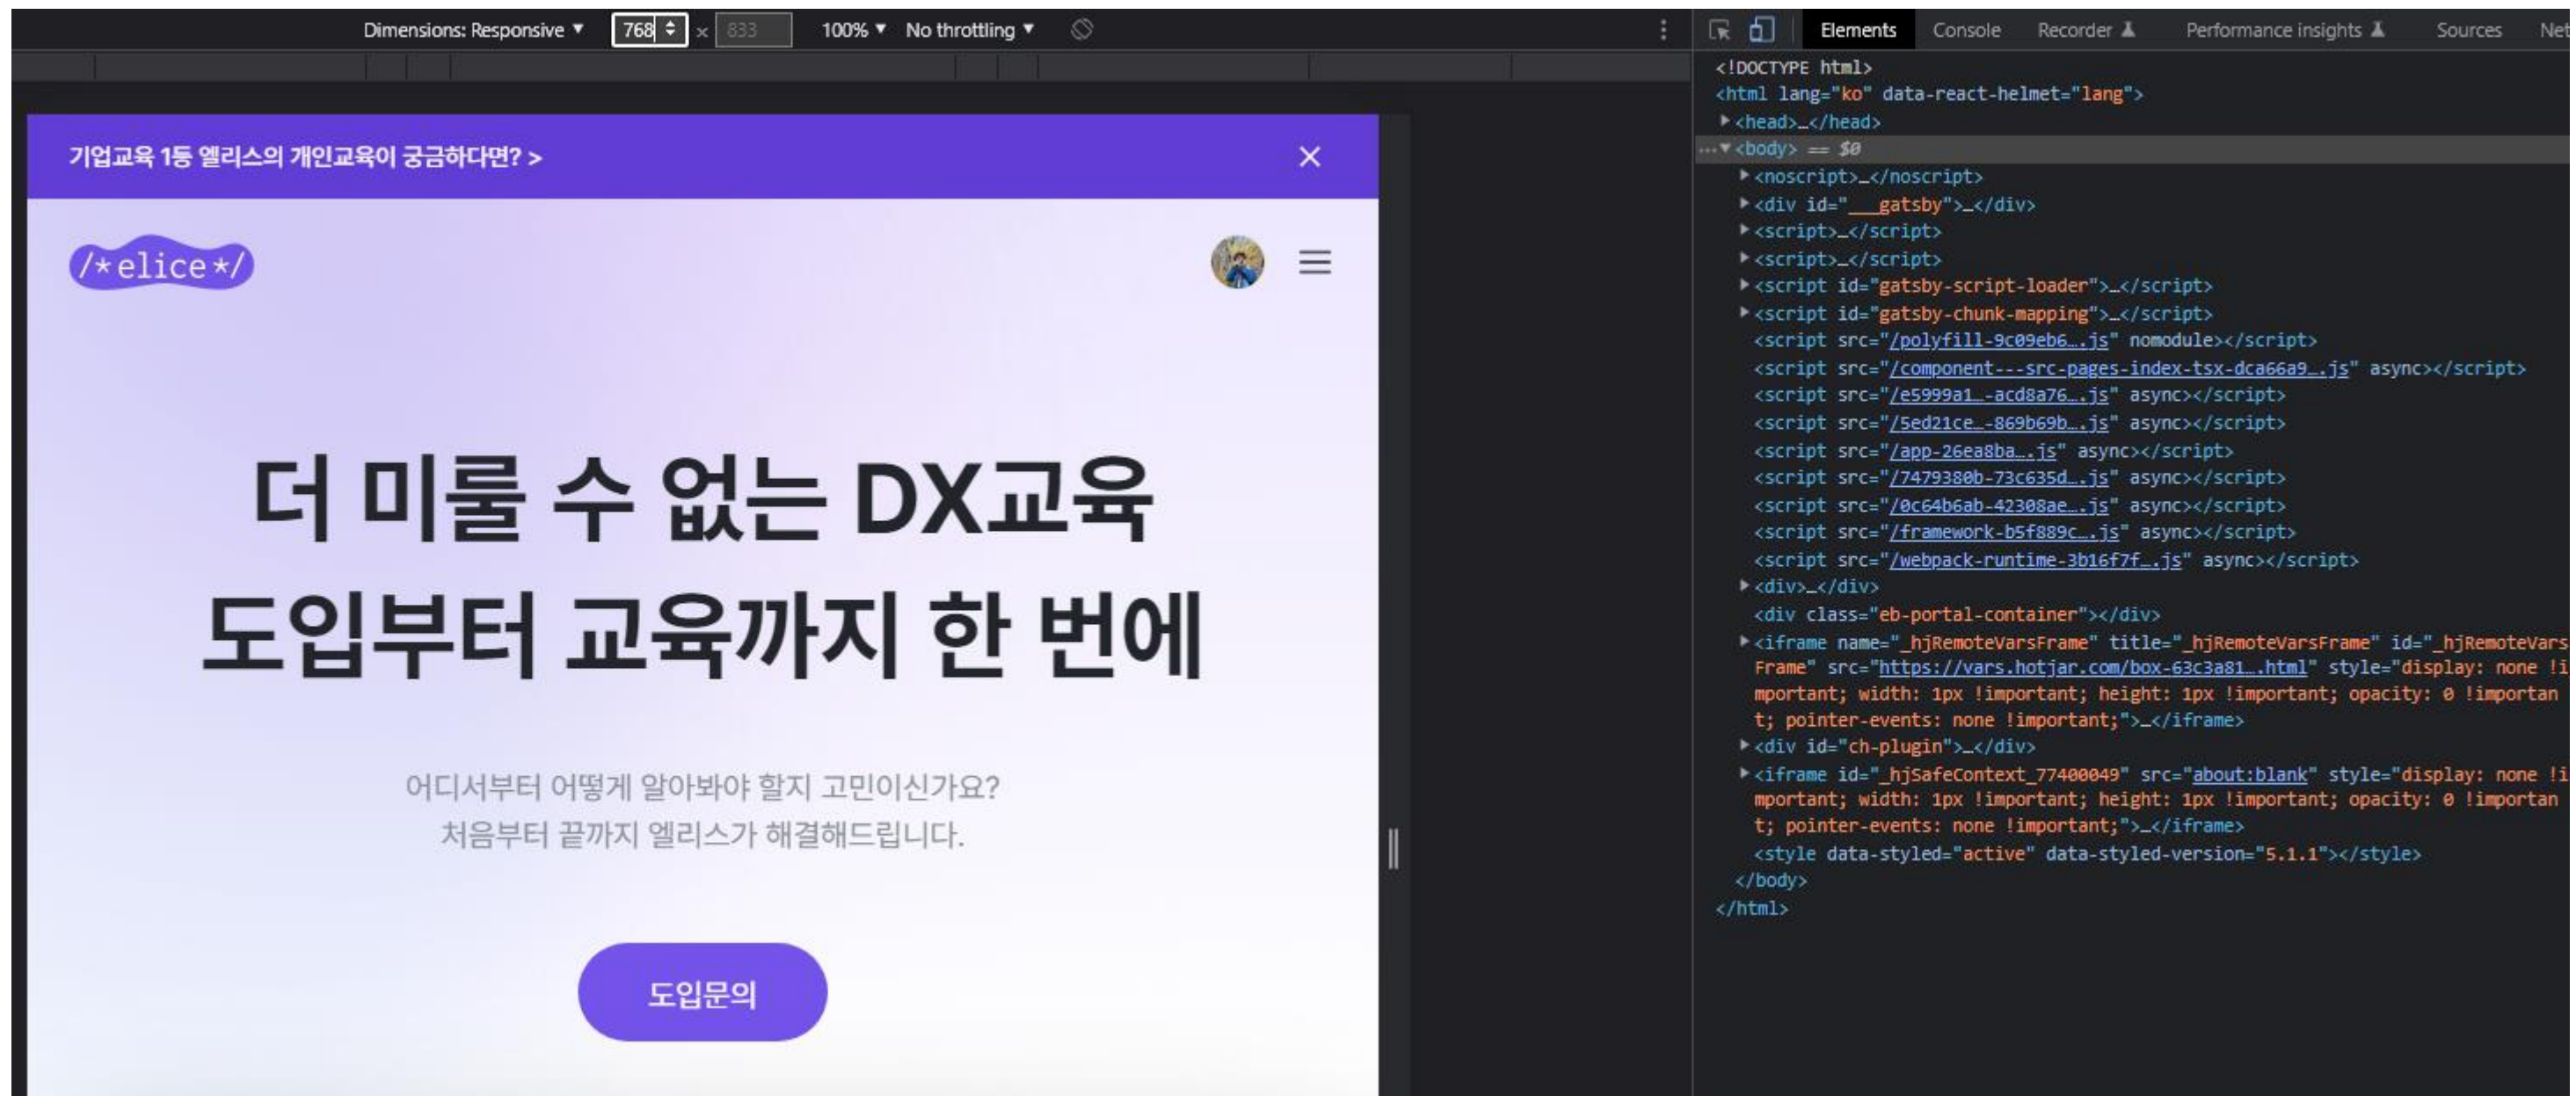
Dimensions: Responsive ▾ 768 × 833 100% ▾ No throttling ▾

Elements Console Recorder Performance insights Sources Net

기업교육 1등 엘리스의 개인교육이 궁금하다면? >

×

/*elice*/

더 미룰 수 없는 DX교육 도입부터 교육까지 한 번에

어디서부터 어떻게 알아봐야 할지 고민이신가요?
처음부터 끝까지 엘리스가 해결해드립니다.

도입문의

<!DOCTYPE html>
<html lang="ko" data-react-helmet="lang">
<head>…</head>
<body> == $0
<noscript>…</noscript>
<div id="___gatsby">…</div>
<script>…</script>
<script>…</script>
<script id="gatsby-script-loader">…</script>
<script id="gatsby-chunk-mapping">…</script>
<script src="/polyfill-9c09eb6….js" nomodule></script>
<script src="/component---src-pages-index-tsx-dca66a9….js" async></script>
<script src="/e5999a1…-acd8a76….js" async></script>
<script src="/5ed21ce…-869b69b….js" async></script>
<script src="/app-26ea8ba….js" async></script>
<script src="/7479380b-73c635d….js" async></script>
<script src="/0c64b6ab-42308ae….js" async></script>
<script src="/framework-b5f889c….js" async></script>
<script src="/webpack-runtime-3b16f7f….js" async></script>
<div>…</div>
<div class="eb-portal-container"></div>
<iframe name="_hjRemoteVarsFrame" title="_hjRemoteVarsFrame" id="_hjRemoteVarsFrame" src="https://vars.hotjar.com/box-63c3a81….html" style="display: none !important; width: 1px !important; height: 1px !important; opacity: 0 !important; pointer-events: none !important;">…</iframe>
<div id="ch-plugin">…</div>
<iframe id="_hjSafeContext_77400049" src="about:blank" style="display: none !important; width: 1px !important; height: 1px !important; opacity: 0 !important; pointer-events: none !important;">…</iframe>
<style data-styled="active" data-styled-version="5.1.1"></style>
</body>
</html>